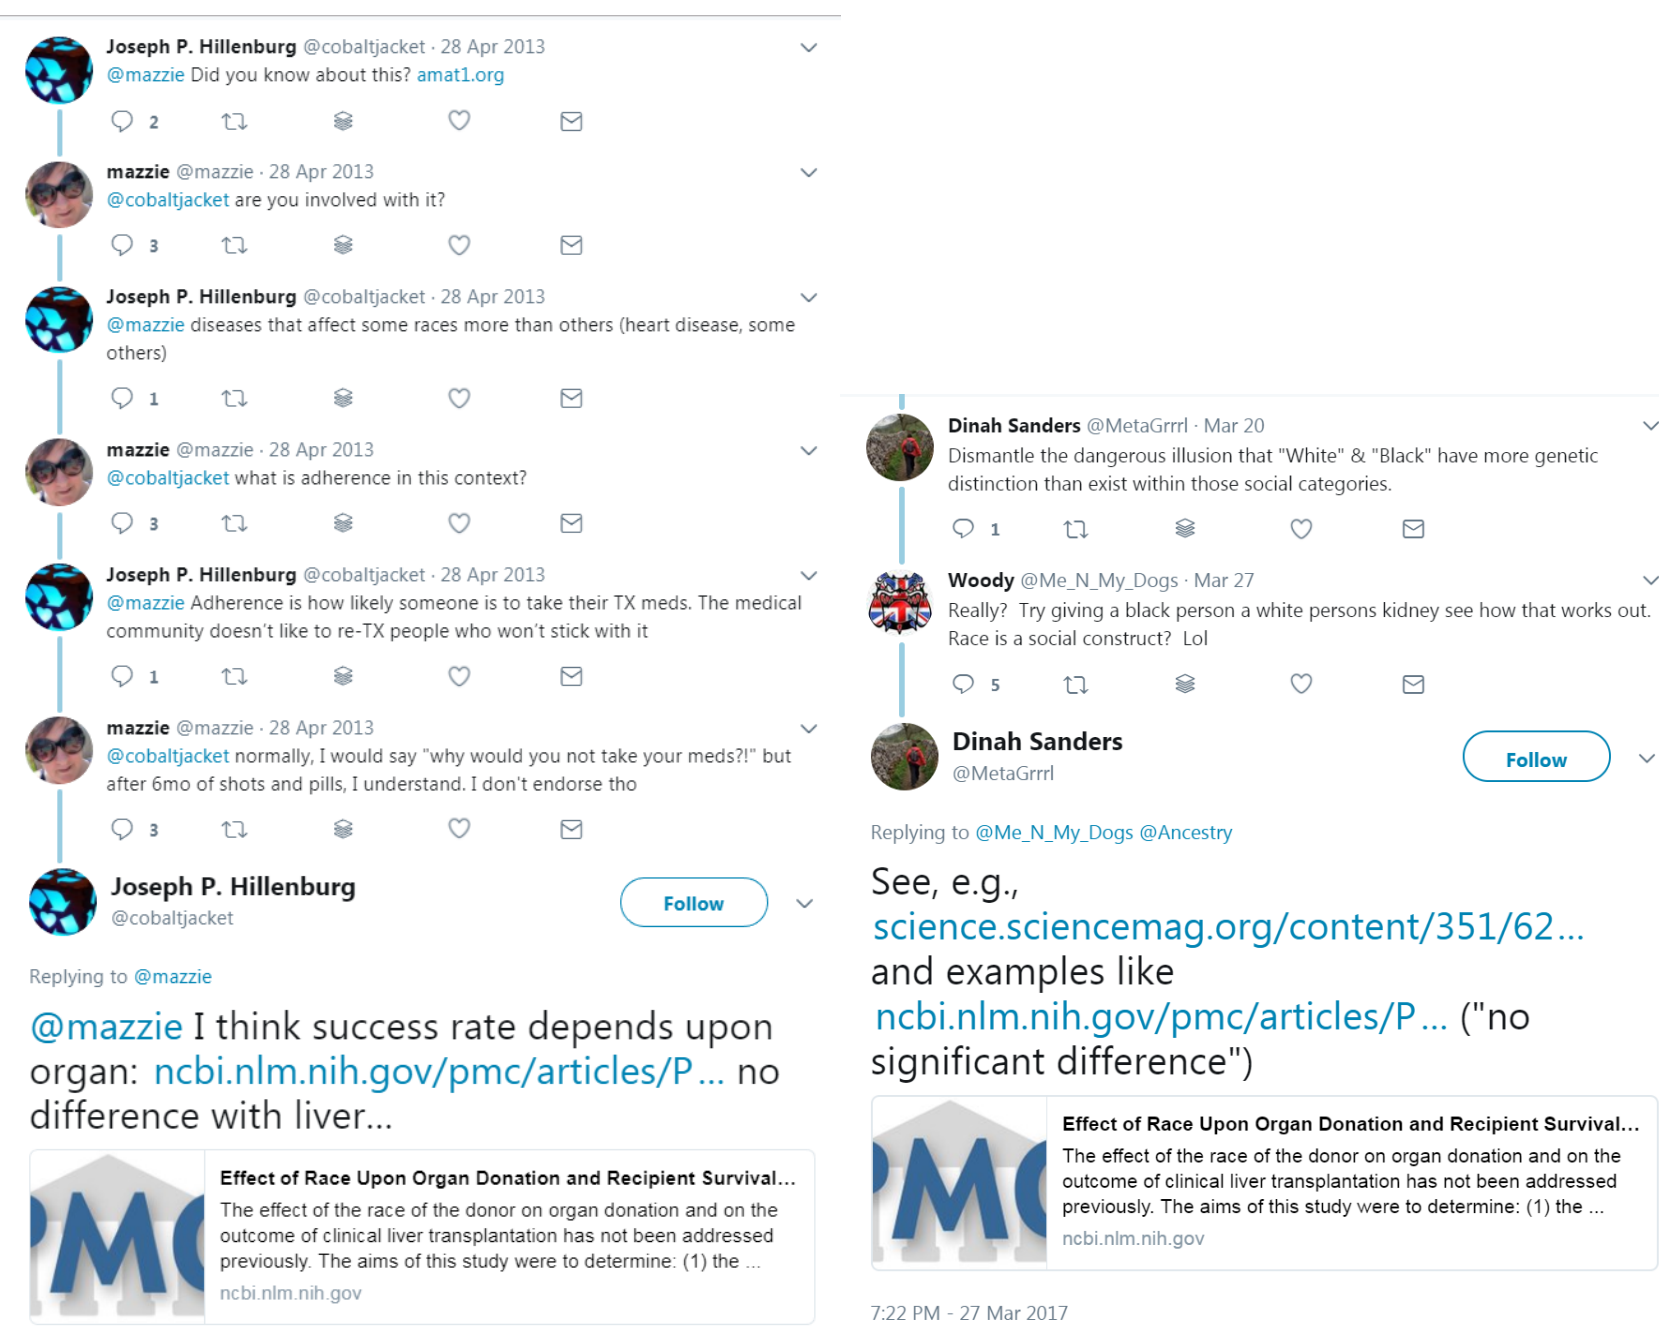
Joseph P. Hillenburg @cobaltjacket · 28 Apr 2013
@mazzie Did you know about this? amat1.org

2

mazzie @mazzie · 28 Apr 2013
@cobaltjacket are you involved with it?

3

Joseph P. Hillenburg @cobaltjacket · 28 Apr 2013
@mazzie diseases that affect some races more than others (heart disease, some others)

1

mazzie @mazzie · 28 Apr 2013
@cobaltjacket what is adherence in this context?

3

Joseph P. Hillenburg @cobaltjacket · 28 Apr 2013
@mazzie Adherence is how likely someone is to take their TX meds. The medical community doesn't like to re-TX people who won't stick with it

1

mazzie @mazzie · 28 Apr 2013
@cobaltjacket normally, I would say "why would you not take your meds?!" but after 6mo of shots and pills, I understand. I don't endorse tho

3

Joseph P. Hillenburg
@cobaltjacket
Follow

Replying to @mazzie

@mazzie I think success rate depends upon organ: ncbi.nlm.nih.gov/pmc/articles/P... no difference with liver...

PMC
Effect of Race Upon Organ Donation and Recipient Survival...
The effect of the race of the donor on organ donation and on the outcome of clinical liver transplantation has not been addressed previously. The aims of this study were to determine: (1) the ...
ncbi.nlm.nih.gov

Dinah Sanders @MetaGrrrl · Mar 20
Dismantle the dangerous illusion that "White" & "Black" have more genetic distinction than exist within those social categories.

1

Woody @Me_N_My_Dogs · Mar 27
Really? Try giving a black person a white persons kidney see how that works out. Race is a social construct? Lol

5

Dinah Sanders
@MetaGrrrl
Follow

Replying to @Me_N_My_Dogs @Ancestry

See, e.g., science.sciencemag.org/content/351/62... and examples like ncbi.nlm.nih.gov/pmc/articles/P... ("no significant difference")

PMC
Effect of Race Upon Organ Donation and Recipient Survival...
The effect of the race of the donor on organ donation and on the outcome of clinical liver transplantation has not been addressed previously. The aims of this study were to determine: (1) the ...
ncbi.nlm.nih.gov

7:22 PM - 27 Mar 2017